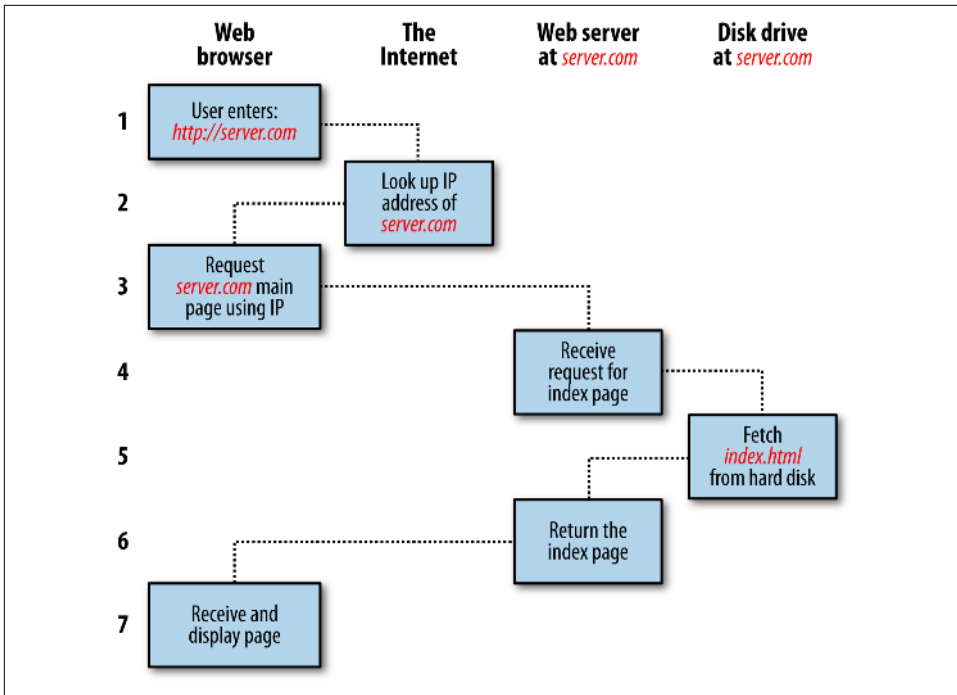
Web browser

The Internet

Web server at server.com

Disk drive at server.com

1

User enters: http://server.com

2

Look up IP address of server.com

3

Request server.com main page using IP

4

Receive request for index page

5

Fetch index.html from hard disk

6

Return the index page

7

Receive and display page